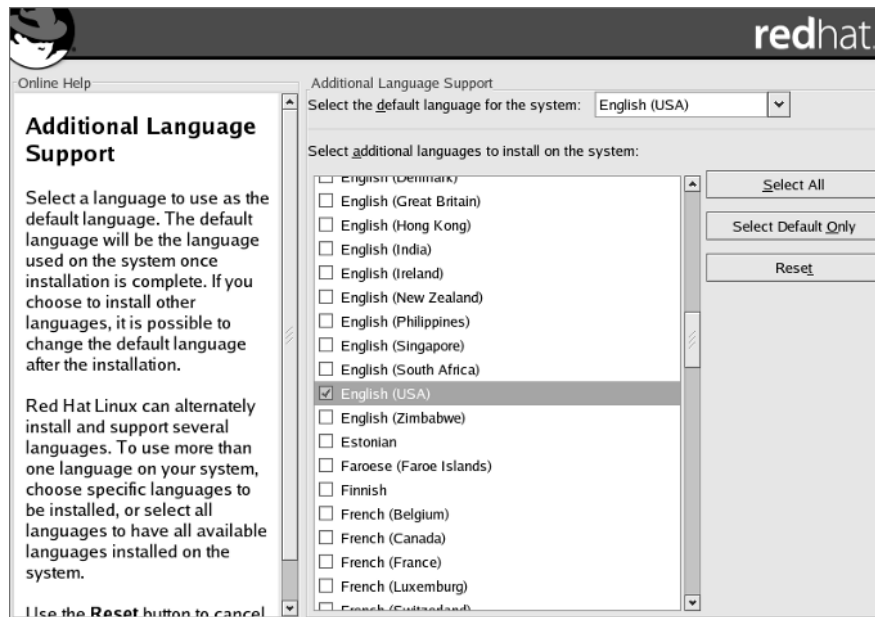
redhat.

Online Help

Additional Language Support

Select a language to use as the default language. The default language will be the language used on the system once installation is complete. If you choose to install other languages, it is possible to change the default language after the installation.

Red Hat Linux can alternately install and support several languages. To use more than one language on your system, choose specific languages to be installed, or select all languages to have all available languages installed on the system.

Use the **Reset** button to cancel

Additional Language Support

Select the default language for the system: English (USA)

Select additional languages to install on the system:

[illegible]
English (Great Britain)
English (Hong Kong)
English (India)
English (Ireland)
English (New Zealand)
English (Philippines)
English (Singapore)
English (South Africa)
English (USA)
English (Zimbabwe)
Estonian
Faroese (Faroe Islands)
Finnish
French (Belgium)
French (Canada)
French (France)
French (Luxemburg)
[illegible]

Select All

Select Default Only

Reset